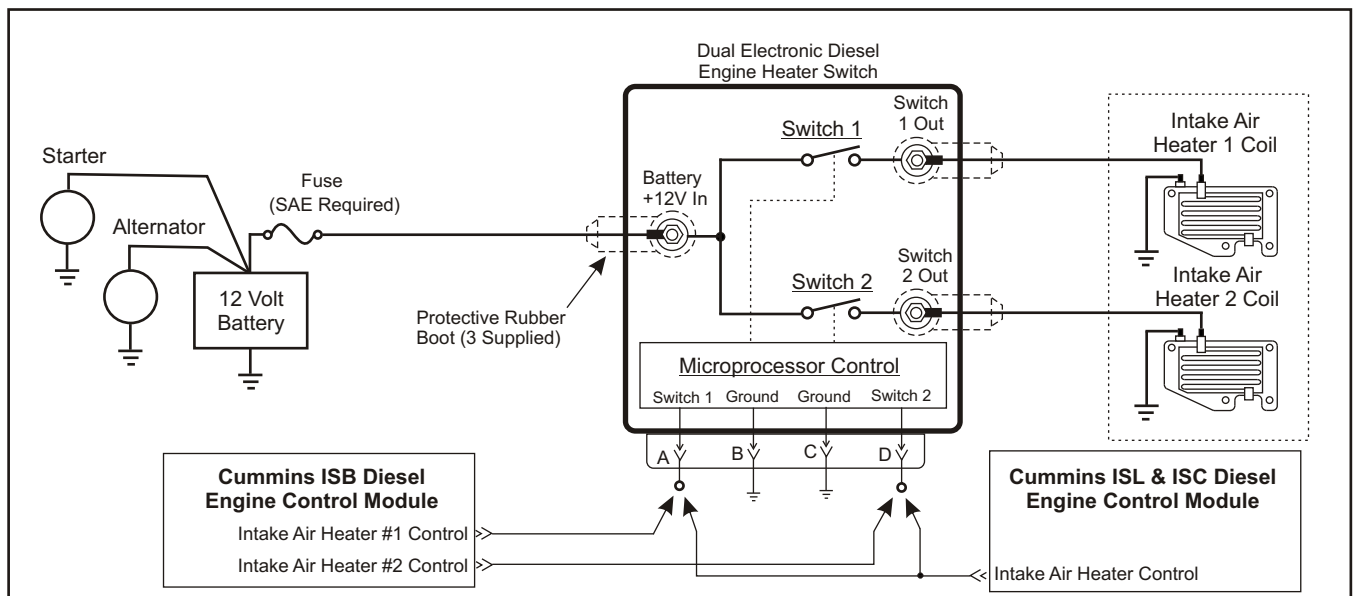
Dual Electronic Diesel Engine Heater Switch

Starter

Alternator

Fuse (SAE Required)

12 Volt Battery

Protective Rubber Boot (3 Supplied)

Battery +12V In

Switch 1

Switch 1 Out

Switch 2

Switch 2 Out

Intake Air Heater 1 Coil

Intake Air Heater 2 Coil

Microprocessor Control

Switch 1 Ground Ground Switch 2

A B C D

Cummins ISB Diesel Engine Control Module

Intake Air Heater #1 Control

Intake Air Heater #2 Control

Cummins ISL & ISC Diesel Engine Control Module

Intake Air Heater Control